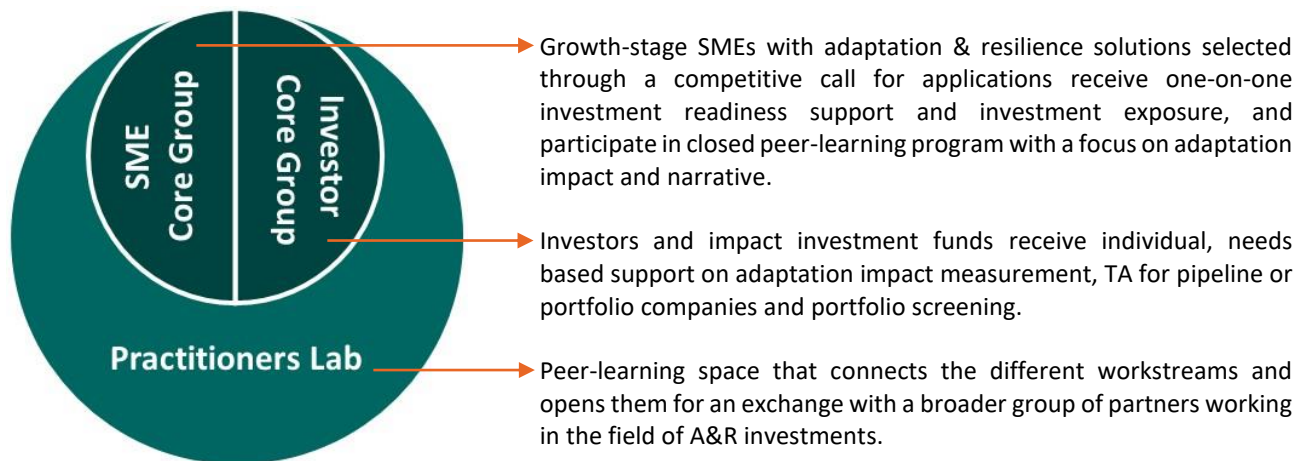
SME Core Group

Investor Core Group

Practitioners Lab

Growth-stage SMEs with adaptation & resilience solutions selected through a competitive call for applications receive one-on-one investment readiness support and investment exposure, and participate in closed peer-learning program with a focus on adaptation impact and narrative.

Investors and impact investment funds receive individual, needs based support on adaptation impact measurement, TA for pipeline or portfolio companies and portfolio screening.

Peer-learning space that connects the different workstreams and opens them for an exchange with a broader group of partners working in the field of A&R investments.